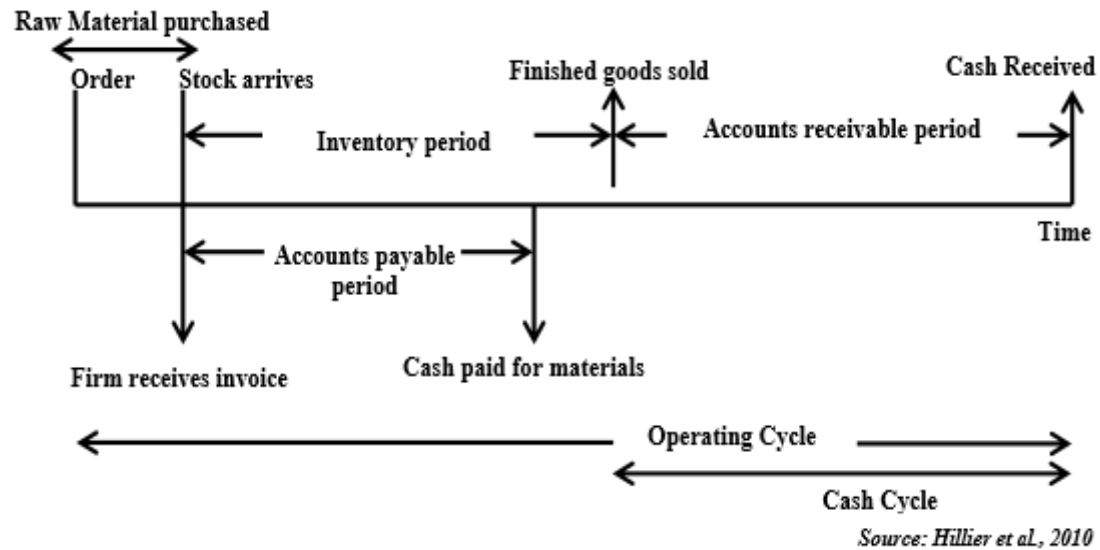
Raw Material purchased

Order

Stock arrives

Finished goods sold

Cash Received

Inventory period

Accounts receivable period

Time

Accounts payable period

Firm receives invoice

Cash paid for materials

Operating Cycle

Cash Cycle

Source: Hillier et al., 2010